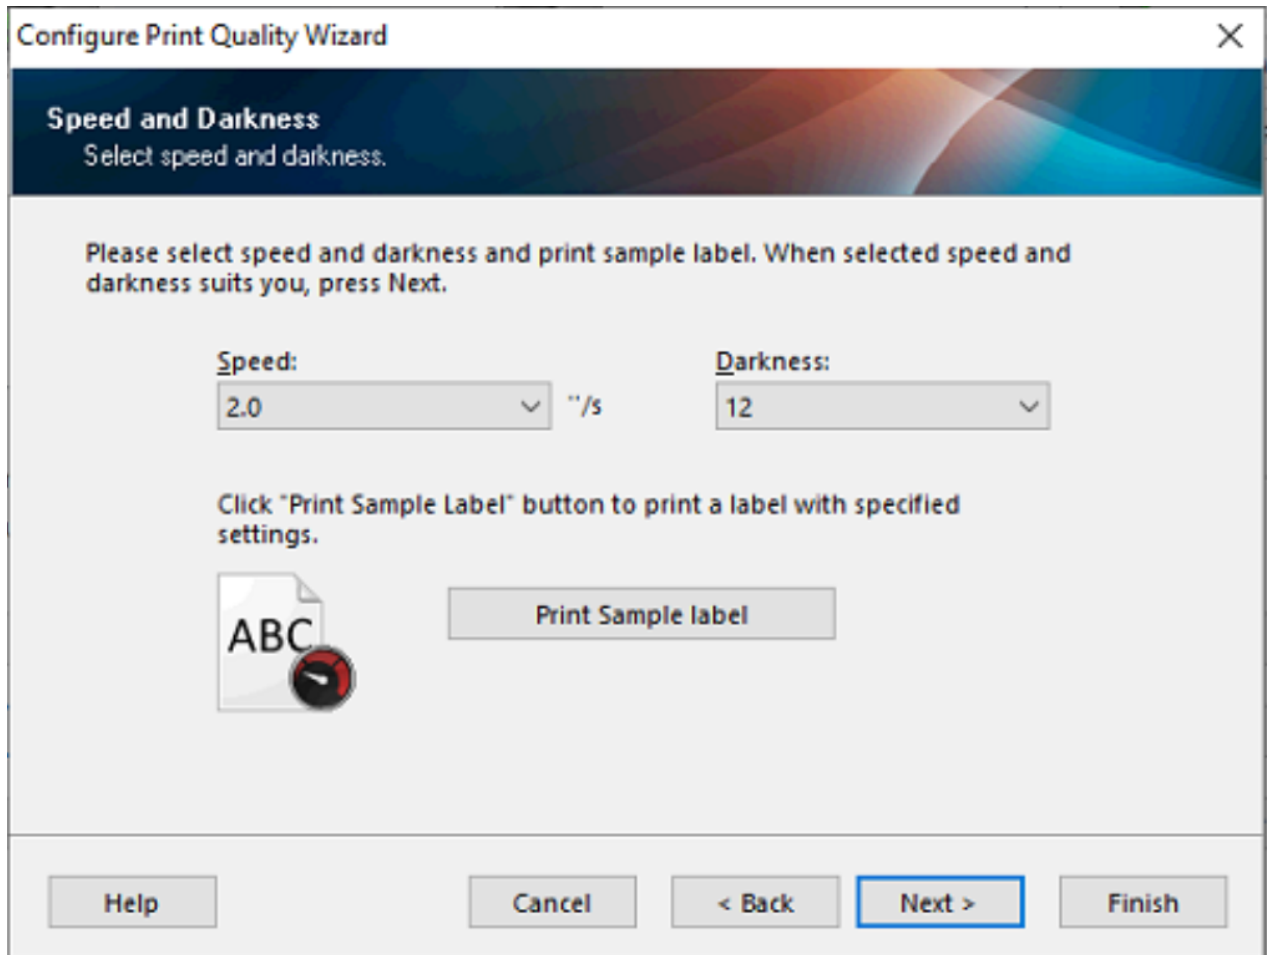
Configure Print Quality Wizard

Speed and Darkness
Select speed and darkness.

Please select speed and darkness and print sample label. When selected speed and darkness suits you, press Next.

Speed:
2.0
"/s

Darkness:
12

Click "Print Sample Label" button to print a label with specified settings.

ABC

Print Sample label

Help

Cancel

< Back

Next >

Finish